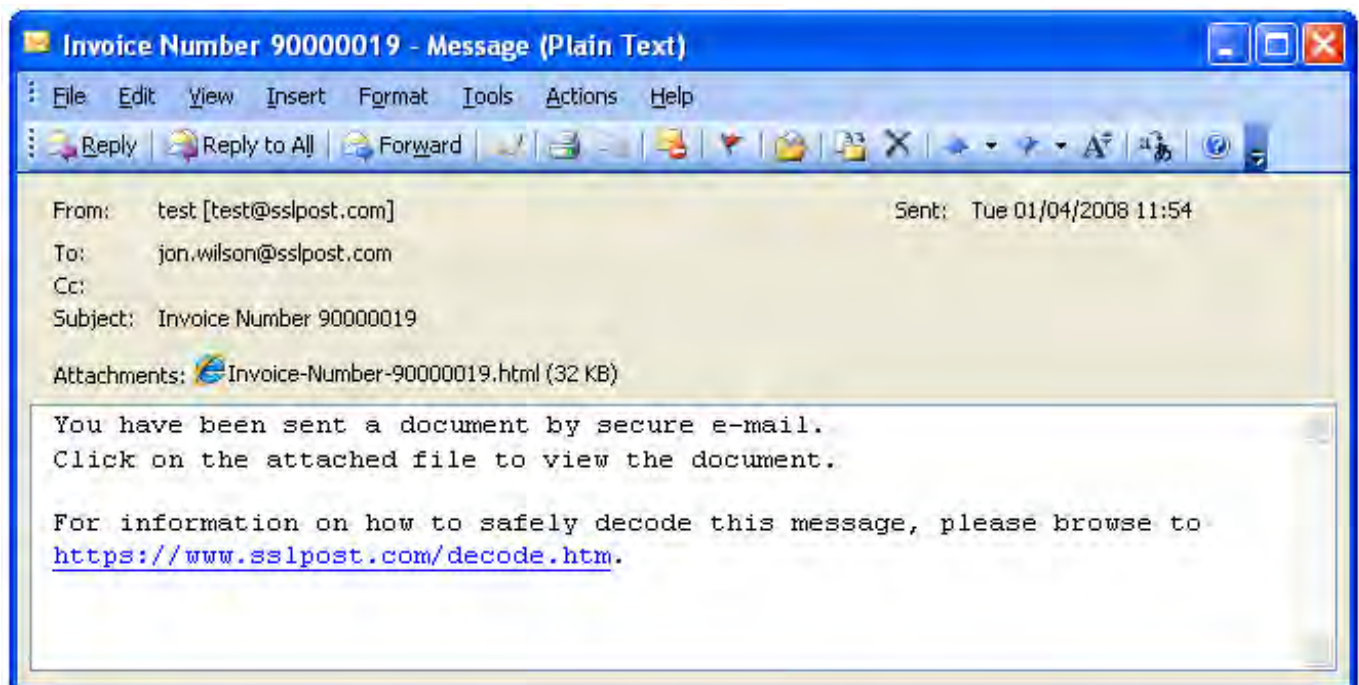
Invoice Number 90000019 - Message (Plain Text)

File Edit View Insert Format Tools Actions Help

Reply Reply to All Forward

From: test [test@sslpost.com]
Sent: Tue 01/04/2008 11:54
To: jon.wilson@sslpost.com
Cc:
Subject: Invoice Number 90000019
Attachments: Invoice-Number-90000019.html (32 KB)

You have been sent a document by secure e-mail.
Click on the attached file to view the document.

For information on how to safely decode this message, please browse to https://www.sslpost.com/decode.htm.